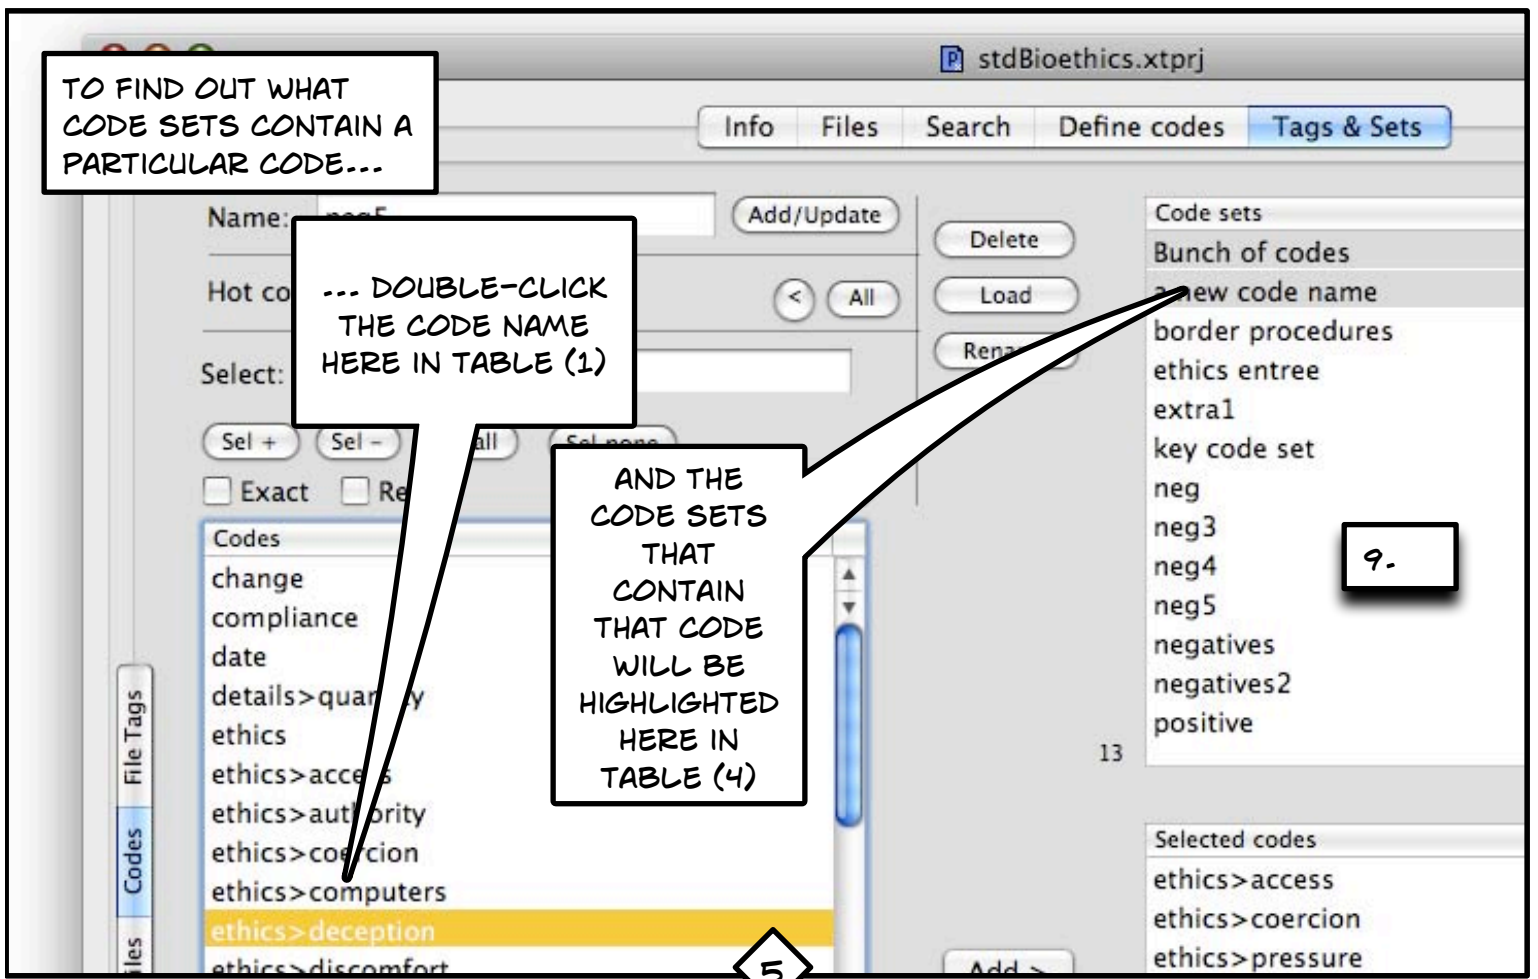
TO FIND OUT WHAT CODE SETS CONTAIN A PARTICULAR CODE...

stdBioethics.xtprj

Info | Files | Search | Define codes | Tags & Sets

Name: neg5

Add/Update

Hot co

... DOUBLE-CLICK THE CODE NAME HERE IN TABLE (1)

< | All

Select:

Sel + | Sel – | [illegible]ll | Sel none

Exact | Re

Delete

Load

Rena

AND THE CODE SETS THAT CONTAIN THAT CODE WILL BE HIGHLIGHTED HERE IN TABLE (4)

Codes
change
compliance
date
details>quan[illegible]y
ethics
ethics>acce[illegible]s
ethics>auth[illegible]rity
ethics>co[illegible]cion
ethics>computers
ethics>deception
ethics>discomfort

File Tags | Codes | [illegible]les

Code sets
Bunch of codes
a new code name
border procedures
ethics entree
extra1
key code set
neg
neg3
neg4
neg5
negatives
negatives2
positive

9.

13

Selected codes
ethics>access
ethics>coercion
ethics>pressure

Add >

5